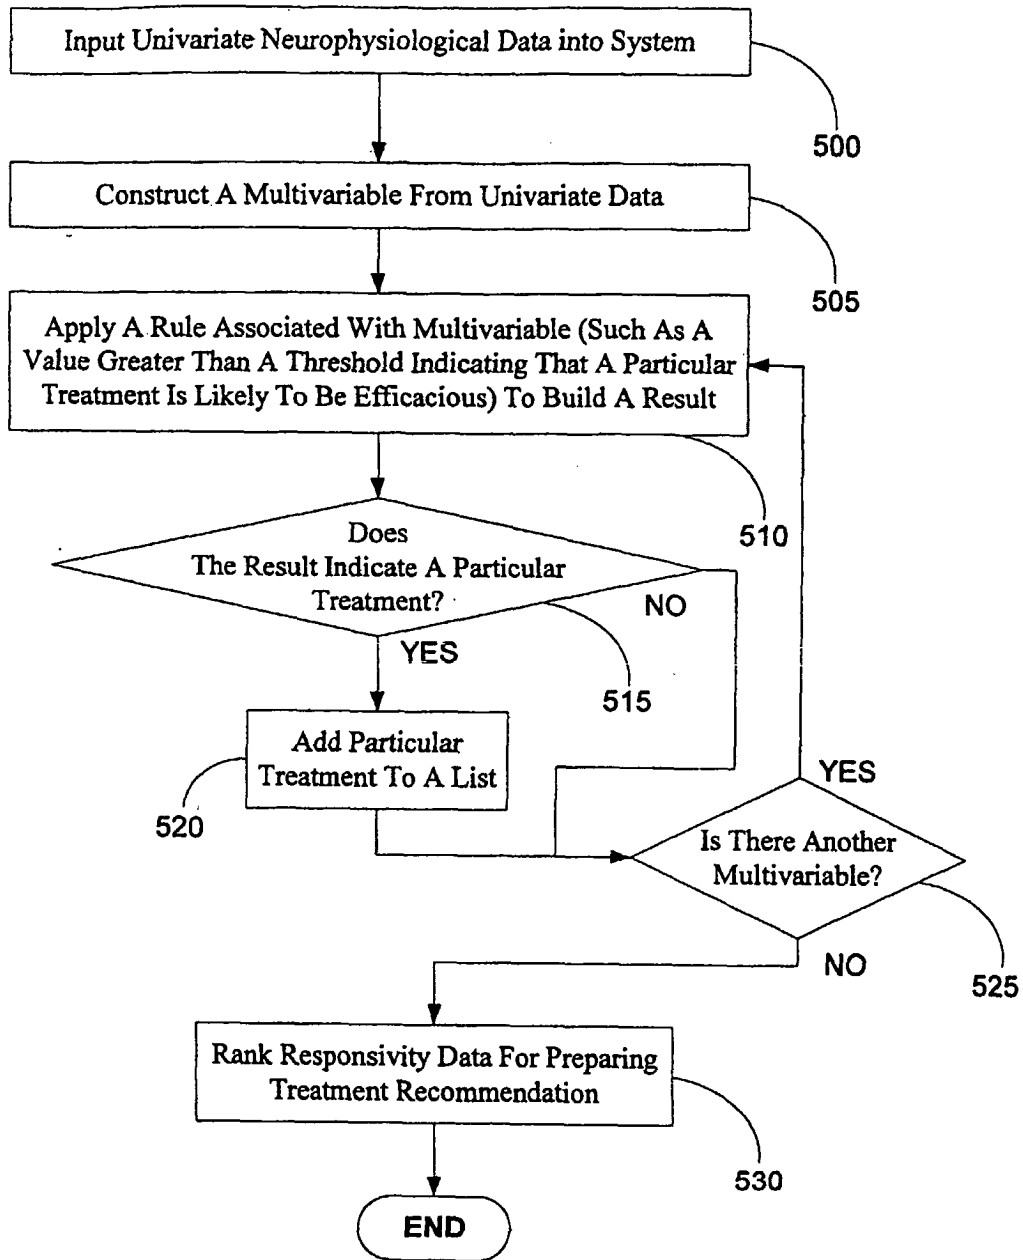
Input Univariate Neurophysiological Data into System

500

Construct A Multivariable From Univariate Data

505

Apply A Rule Associated With Multivariable (Such As A Value Greater Than A Threshold Indicating That A Particular Treatment Is Likely To Be Efficacious) To Build A Result

510

Does The Result Indicate A Particular Treatment?

NO

YES

515

Add Particular Treatment To A List

520

YES

Is There Another Multivariable?

NO

525

Rank Responsivity Data For Preparing Treatment Recommendation

530

END